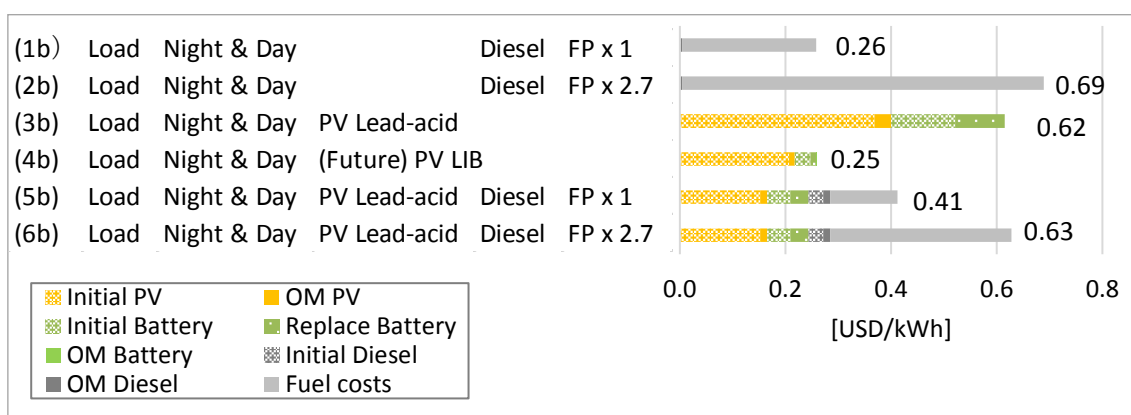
(1b) Load Night & Day Diesel FP x 1 0.26
(2b) Load Night & Day Diesel FP x 2.7 0.69
(3b) Load Night & Day PV Lead-acid 0.62
(4b) Load Night & Day (Future) PV LIB 0.25
(5b) Load Night & Day PV Lead-acid Diesel FP x 1 0.41
(6b) Load Night & Day PV Lead-acid Diesel FP x 2.7 0.63

0.0 0.2 0.4 0.6 0.8

[USD/kWh]

Initial PV
OM PV
Initial Battery
Replace Battery
OM Battery
Initial Diesel
OM Diesel
Fuel costs